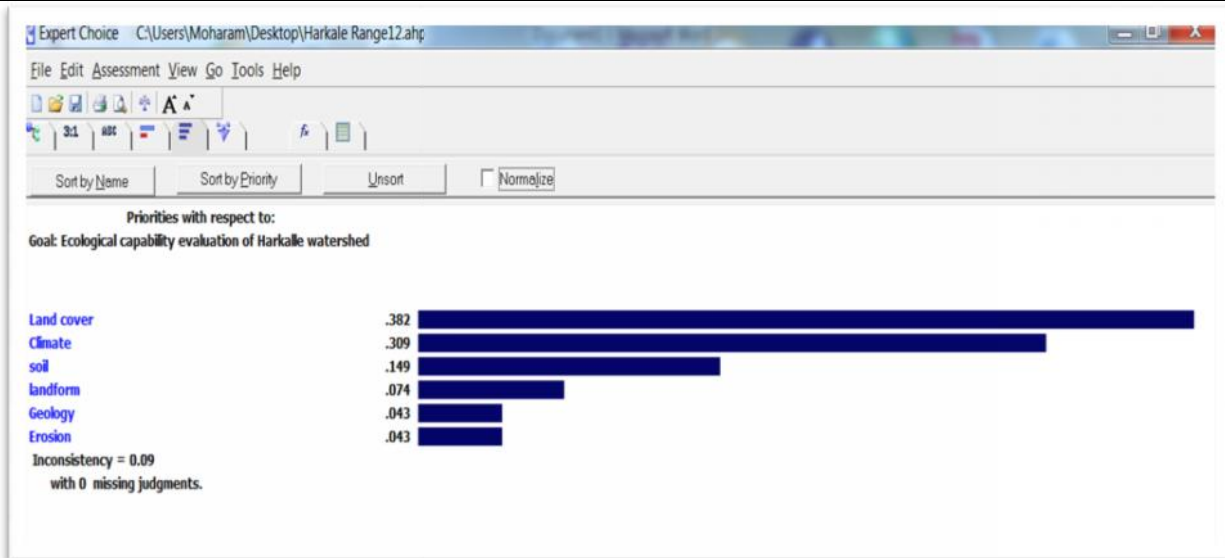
Expert Choice C:\Users\Moharam\Desktop\Harkale Range12.ahp

File Edit Assessment View Go Tools Help

3:1 ABC

Sort by Name Sort by Priority Unsort Normalize

Priorities with respect to:
Goal: Ecological capability evaluation of Harkalle watershed

| | |
|---|---|
| Land cover | .382 |
| Climate | .309 |
| soil | .149 |
| landform | .074 |
| Geology | .043 |
| Erosion | .043 |

Inconsistency = 0.09
with 0 missing judgments.